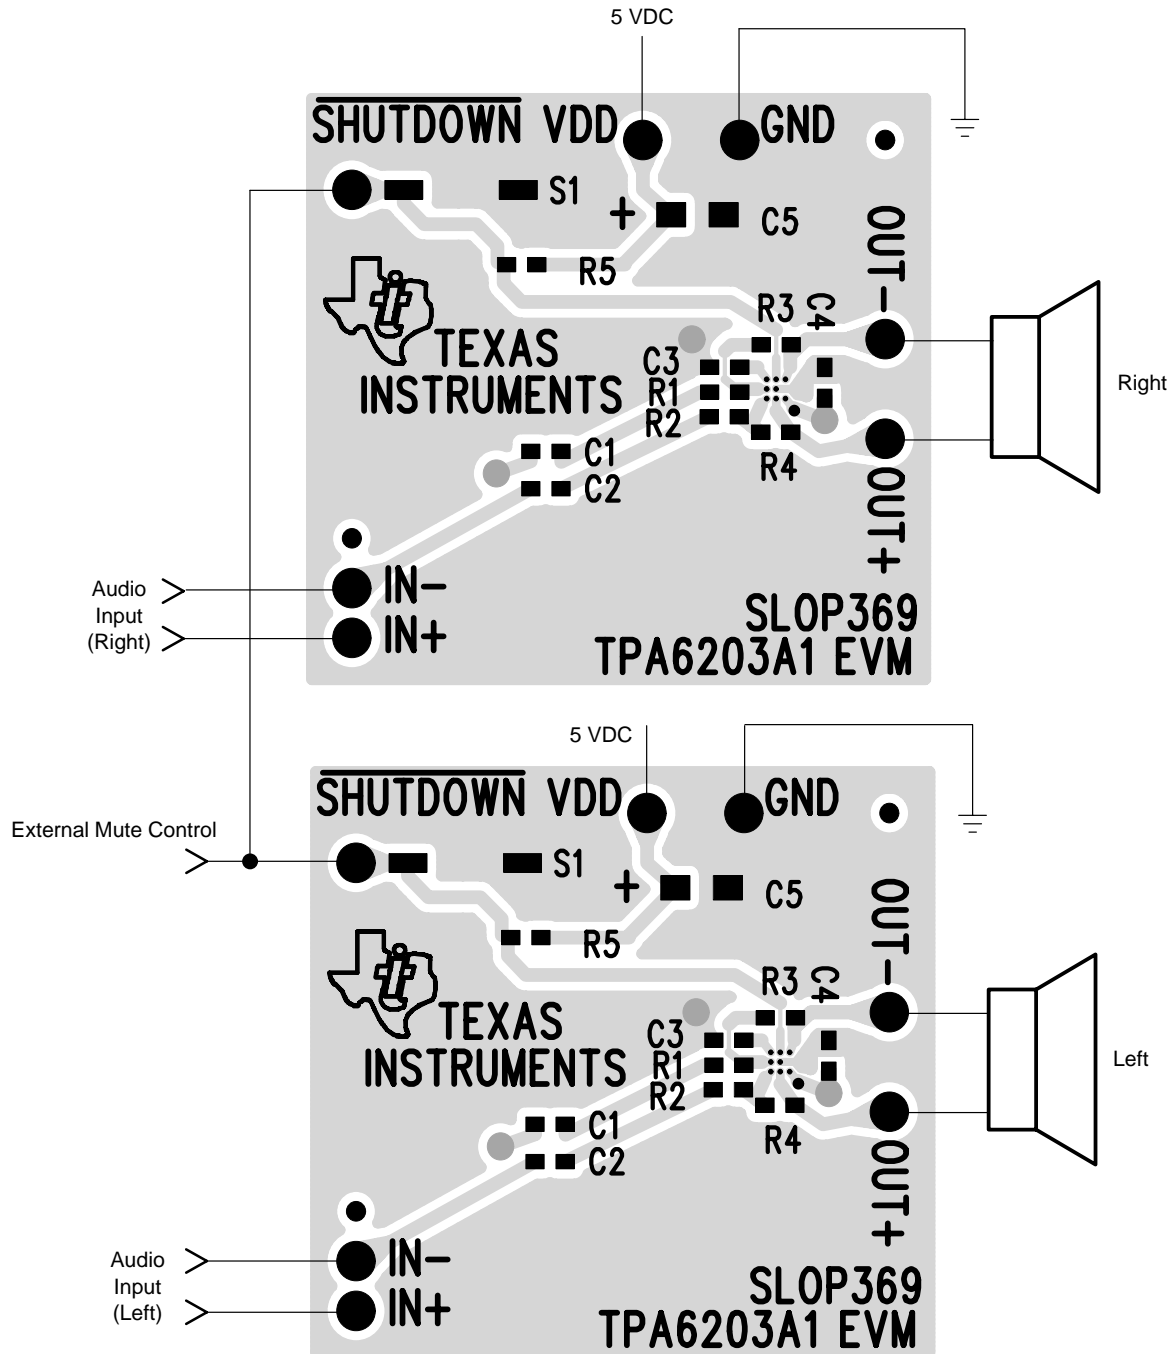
5 VDC

$\overline{\text{SHUTDOWN}}$ VDD GND

S1

C5

R5

OUT−

R3 C4

TEXAS INSTRUMENTS

C3
R1
R2

R4

C1
C2

OUT+

Right

Audio Input (Right)

IN−
IN+

SLOP369
TPA6203A1 EVM

5 VDC

External Mute Control

$\overline{\text{SHUTDOWN}}$ VDD GND

S1

C5

R5

OUT−

R3 C4

TEXAS INSTRUMENTS

C3
R1
R2

R4

C1
C2

OUT+

Left

Audio Input (Left)

IN−
IN+

SLOP369
TPA6203A1 EVM